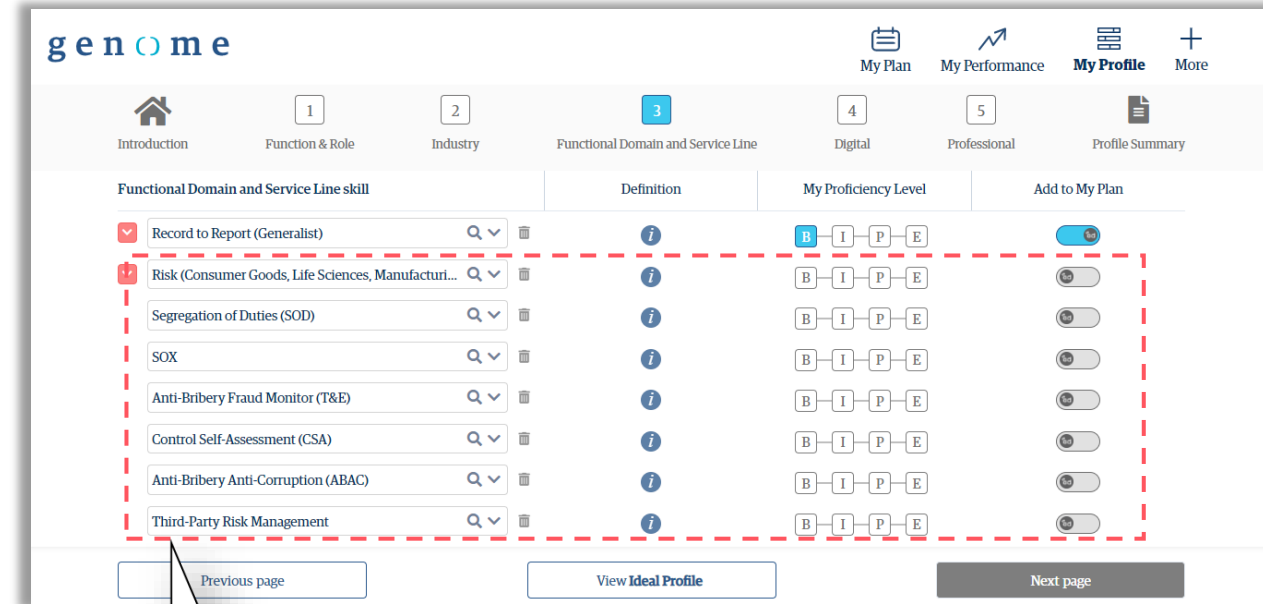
genome

My Plan | My Performance | My Profile | More

Introduction
1 Function & Role
2 Industry
3 Functional Domain and Service Line
4 Digital
5 Professional
Profile Summary

| Functional Domain and Service Line skill | Definition | My Proficiency Level | Add to My Plan |
|---|---|---|---|
| Record to Report (Generalist) | i | B I P E | |
| Risk (Consumer Goods, Life Sciences, Manufacturi... | i | B I P E | |
| Segregation of Duties (SOD) | i | B I P E | |
| SOX | i | B I P E | |
| Anti-Bribery Fraud Monitor (T&E) | i | B I P E | |
| Control Self-Assessment (CSA) | i | B I P E | |
| Anti-Bribery Anti-Corruption (ABAC) | i | B I P E | |
| Third-Party Risk Management | i | B I P E | |

Previous page
View Ideal Profile
Next page